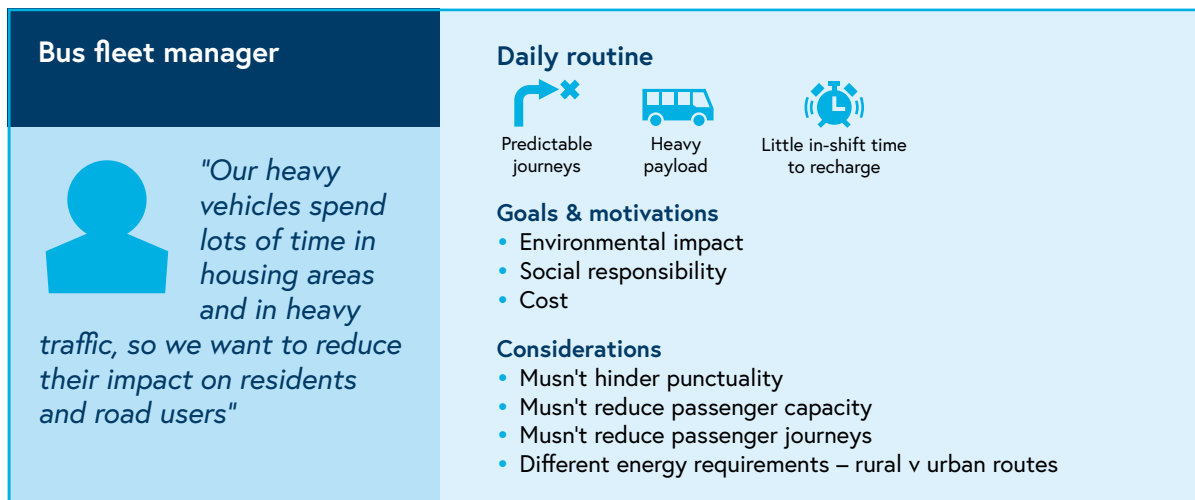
Bus fleet manager

"Our heavy vehicles spend lots of time in housing areas and in heavy traffic, so we want to reduce their impact on residents and road users"

Daily routine

Predictable journeys

Heavy payload

Little in-shift time to recharge

Goals & motivations
• Environmental impact
• Social responsibility
• Cost

Considerations
• Musn't hinder punctuality
• Musn't reduce passenger capacity
• Musn't reduce passenger journeys
• Different energy requirements – rural v urban routes